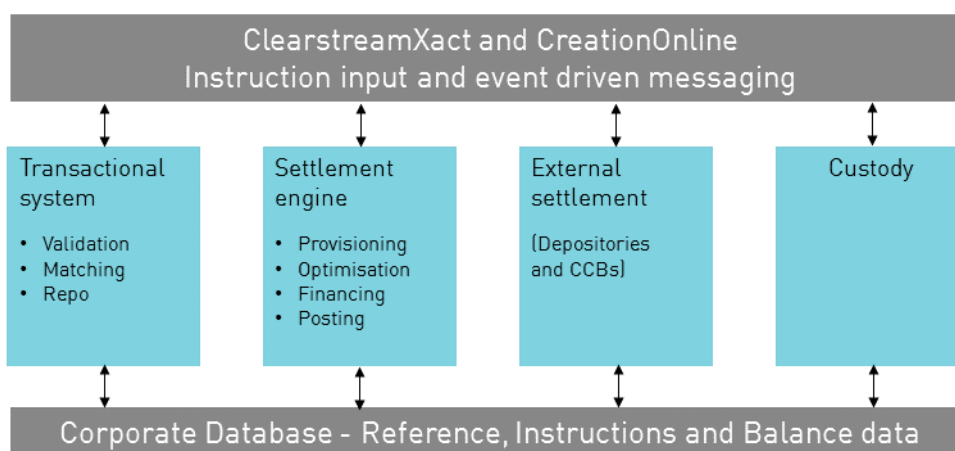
ClearstreamXact and CreationOnline
Instruction input and event driven messaging

Transactional system

- Validation
- Matching
- Repo

Settlement engine

- Provisioning
- Optimisation
- Financing
- Posting

External settlement

(Depositories and CCBs)

Custody

Corporate Database - Reference, Instructions and Balance data